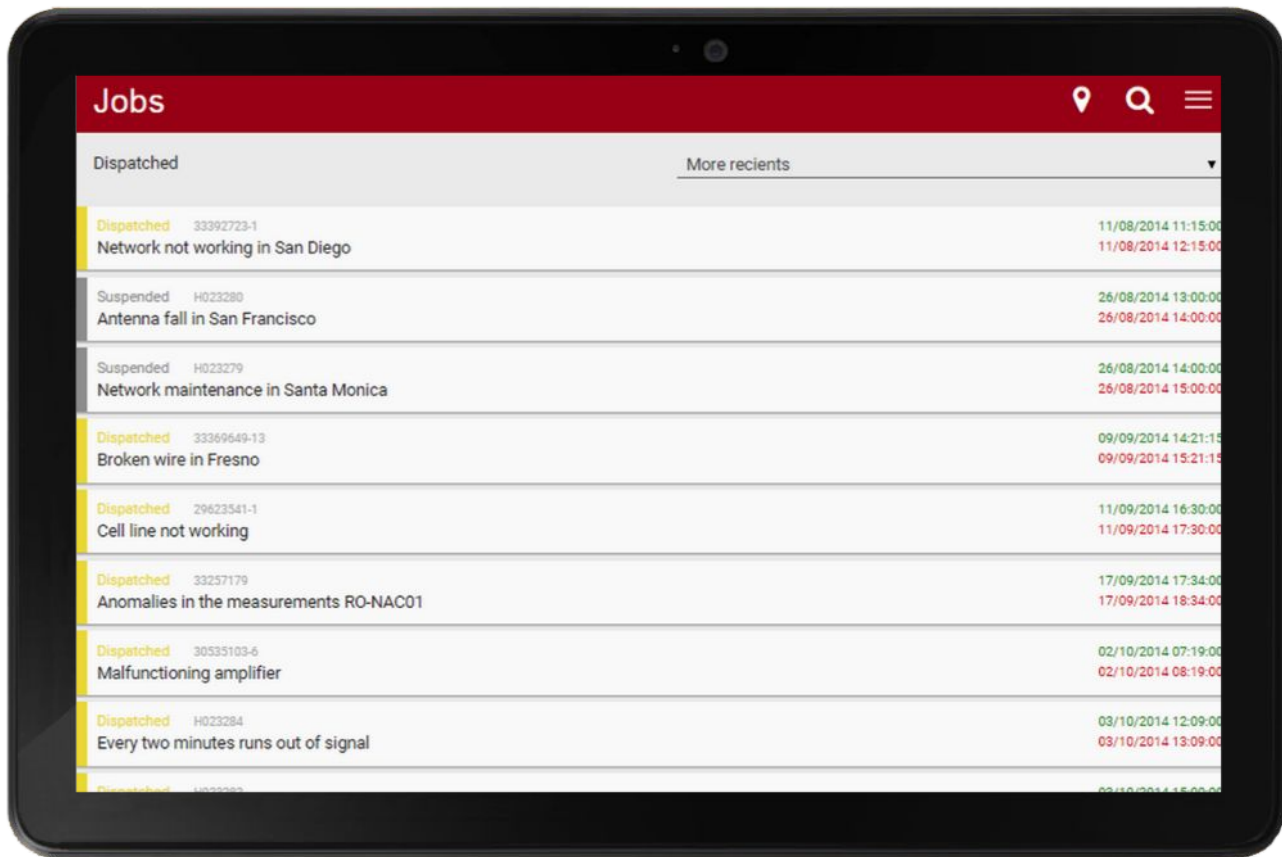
Jobs

Dispatched

More recients

Dispatched 33392723-1
Network not working in San Diego
11/08/2014 11:15:00
11/08/2014 12:15:00

Suspended H023280
Antenna fall in San Francisco
26/08/2014 13:00:00
26/08/2014 14:00:00

Suspended H023279
Network maintenance in Santa Monica
26/08/2014 14:00:00
26/08/2014 15:00:00

Dispatched 33369649-13
Broken wire in Fresno
09/09/2014 14:21:15
09/09/2014 15:21:15

Dispatched 29623541-1
Cell line not working
11/09/2014 16:30:00
11/09/2014 17:30:00

Dispatched 33257179
Anomalies in the measurements RO-NAC01
17/09/2014 17:34:00
17/09/2014 18:34:00

Dispatched 30535103-6
Malfunctioning amplifier
02/10/2014 07:19:00
02/10/2014 08:19:00

Dispatched H023284
Every two minutes runs out of signal
03/10/2014 12:09:00
03/10/2014 13:09:00

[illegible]